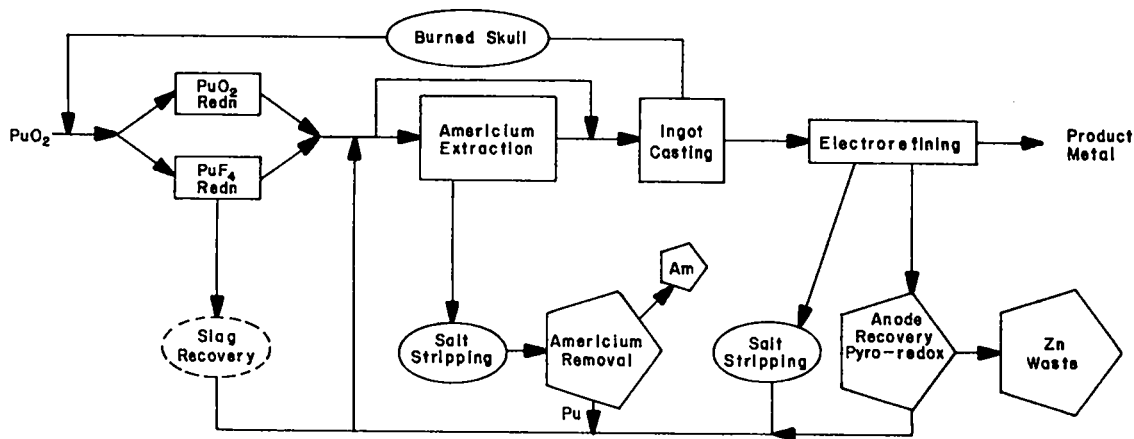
Burned Skull

$PuO_2$

$PuO_2$ Redn

$PuF_4$ Redn

Americium Extraction

Ingot Casting

Electrorefining

Product Metal

Am

Slag Recovery

Salt Stripping

Americium Removal

Pu

Salt Stripping

Anode Recovery Pyro-redox

Zn Waste